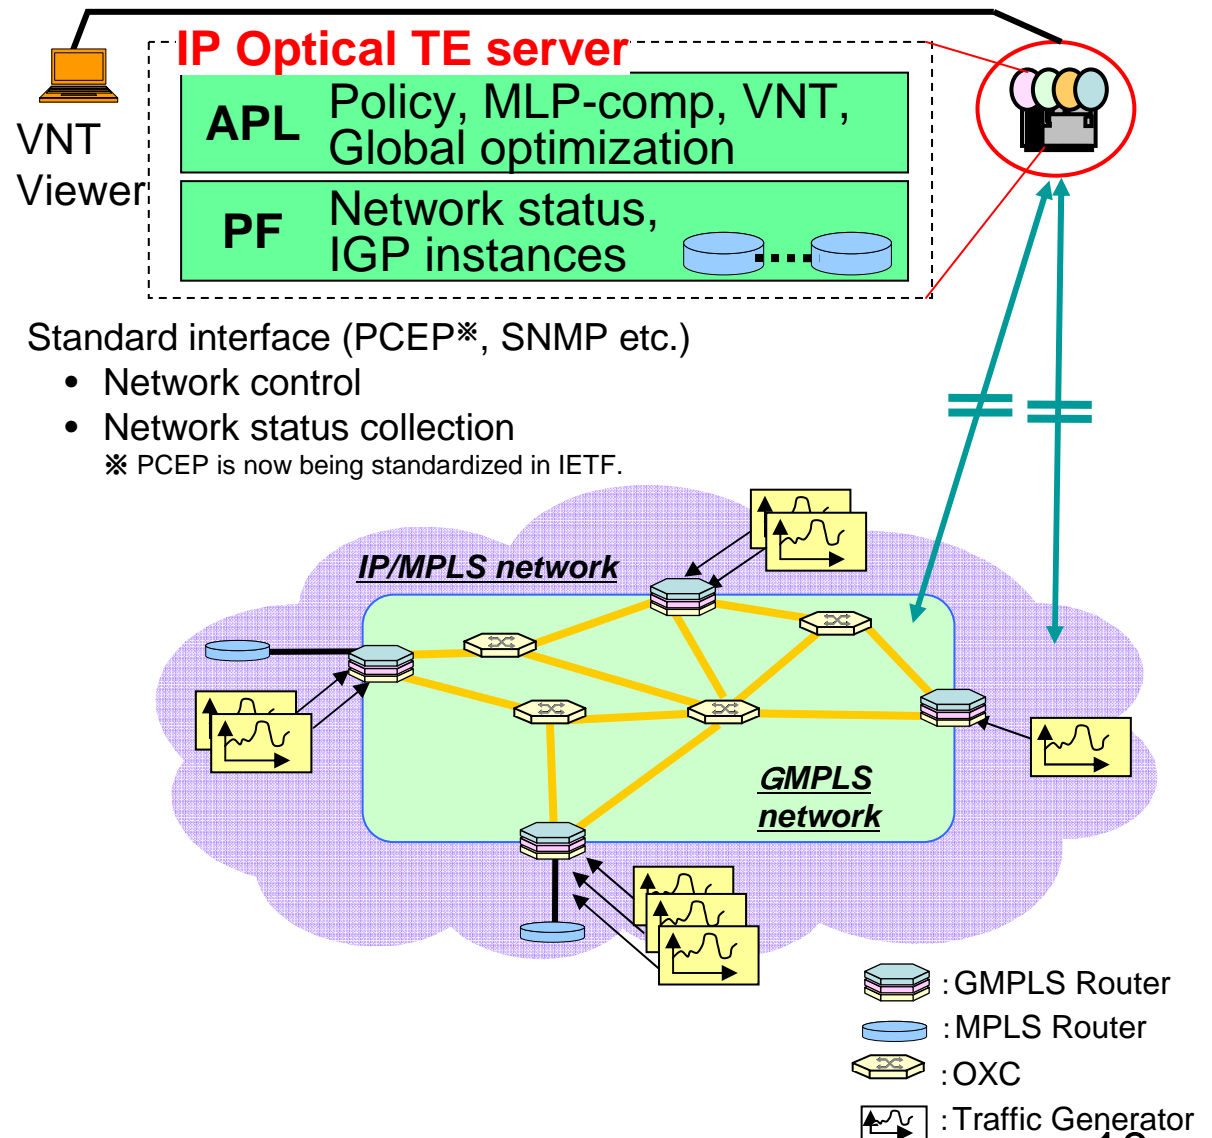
IP Optical TE server

VNT Viewer

APL Policy, MLP-comp, VNT, Global optimization

PF Network status, IGP instances

Standard interface (PCEP※, SNMP etc.)

• Network control
• Network status collection

※ PCEP is now being standardized in IETF.

IP/MPLS network

GMPLS network

:GMPLS Router
:MPLS Router
:OXC
:Traffic Generator

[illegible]